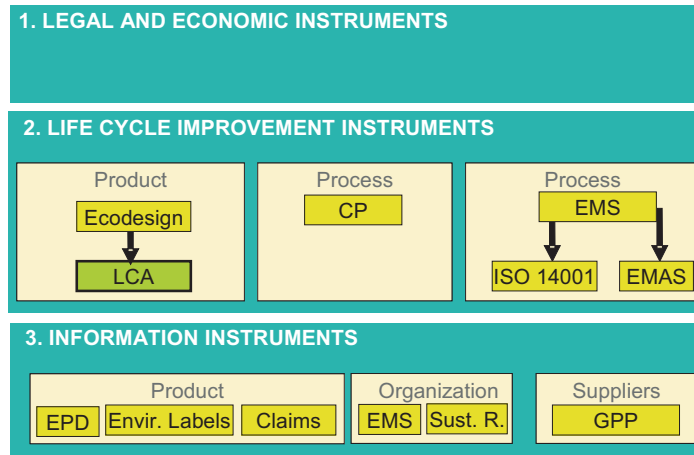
1. LEGAL AND ECONOMIC INSTRUMENTS

2. LIFE CYCLE IMPROVEMENT INSTRUMENTS

Product
Ecodesign
LCA

Process
CP

Process
EMS
ISO 14001
EMAS

3. INFORMATION INSTRUMENTS

Product
EPD
Envir. Labels
Claims

Organization
EMS
Sust. R.

Suppliers
GPP